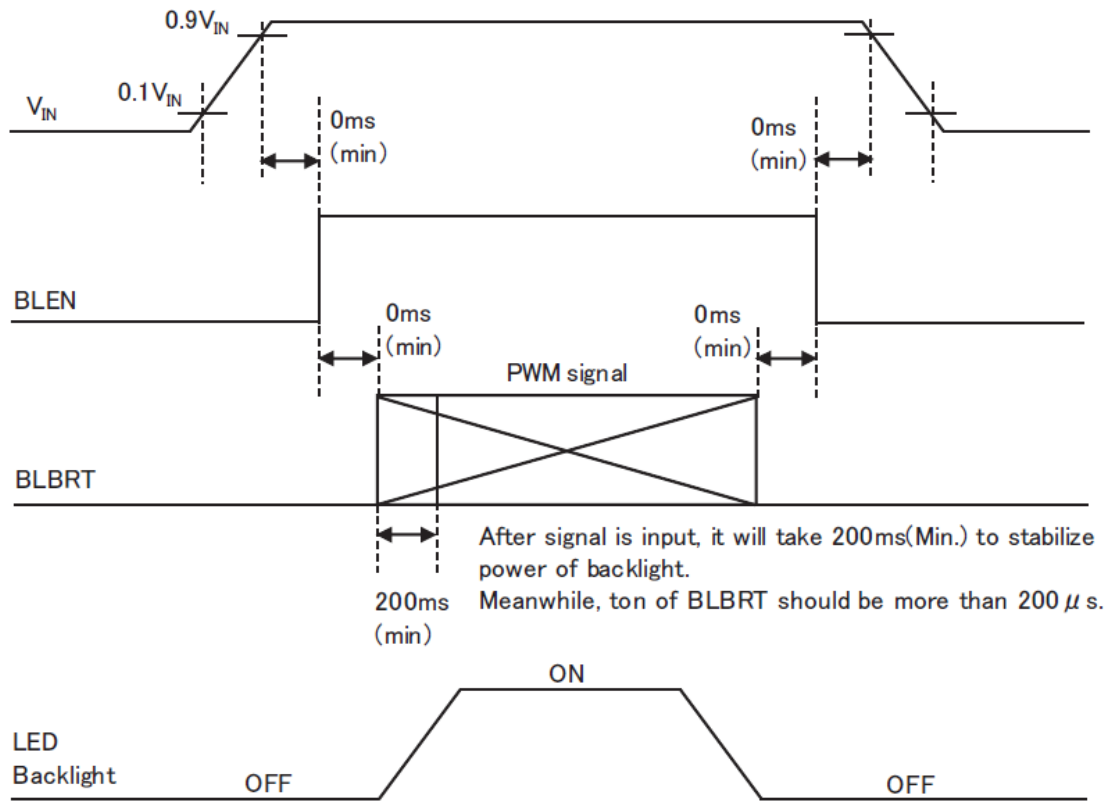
$0.9V_{IN}$

$0.1V_{IN}$

$V_{IN}$

0ms (min)

0ms (min)

BLEN

0ms (min)

0ms (min)

PWM signal

BLBRT

After signal is input, it will take 200ms(Min.) to stabilize power of backlight.
Meanwhile, ton of BLBRT should be more than 200 $\mu$ s.

200ms (min)

ON

LED Backlight

OFF

OFF